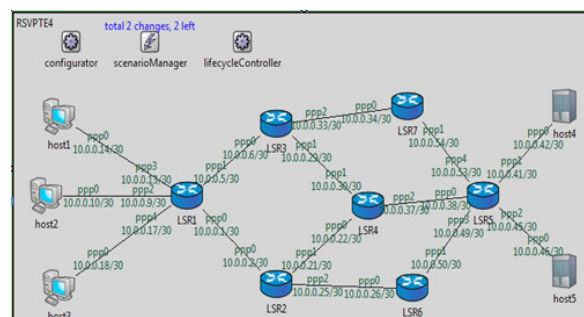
RSVPTE4

total 2 changes, 2 left

configurator

scenarioManager

lifecycleController

host1

ppp0
10.0.0.14/30

ppp3
10.0.0.13/30

host2

ppp0
10.0.0.10/30

ppp2
10.0.0.9/30

LSR1

ppp1
10.0.0.17/30

host3

ppp0
10.0.0.18/30

ppp1
10.0.0.5/30

ppp0
10.0.0.6/30

ppp0
10.0.0.1/30

ppp0
10.0.0.2/30

LSR3

ppp2
10.0.0.33/30

ppp0
10.0.0.34/30

LSR7

ppp1
10.0.0.29/30

ppp1
10.0.0.30/30

LSR4

ppp2
10.0.0.37/30

ppp0
10.0.0.22/30

ppp1
10.0.0.21/30

LSR2

ppp2
10.0.0.25/30

ppp0
10.0.0.26/30

LSR6

ppp1
10.0.0.54/30

ppp4
10.0.0.53/30

ppp0
10.0.0.38/30

LSR5

ppp3
10.0.0.49/30

ppp1
10.0.0.50/30

ppp1
10.0.0.41/30

ppp0
10.0.0.42/30

host4

ppp2
10.0.0.45/30

ppp0
10.0.0.46/30

host5